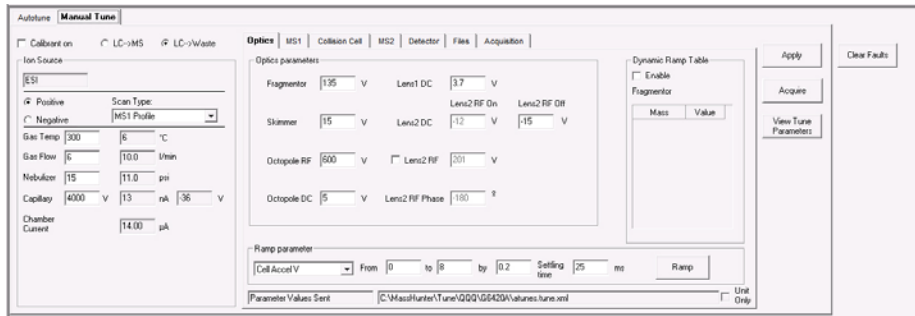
Autotune | Manual Tune

Calibrant on
LC->MS
LC->Waste

Ion Source
ESI
Positive
Negative
Scan Type:
MS1 Profile
Gas Temp 300 6 °C
Gas Flow 6 10.0 l/min
Nebulizer 15 11.0 psi
Capillary 4000 V 13 nA -36 V
Chamber Current 14.00 µA

Optics | MS1 | Collision Cell | MS2 | Detector | Files | Acquisition

Optics parameters
Fragmentor 135 V
Lens1 DC 3.7 V
Lens2 RF On
Lens2 RF Off
Skimmer 15 V
Lens2 DC -12 V -15 V
Octopole RF 600 V
Lens2 RF 201 V
Octopole DC 5 V
Lens2 RF Phase -180 °

Dynamic Ramp Table
Enable
Fragmentor
| Mass | Value |
|---|---|

Ramp parameter
Cell Accel V From 0 to 8 by 0.2 Settling time 25 ms
Ramp

Parameter Values Sent
C:\MassHunter\Tune\QQQ\G6420A\atunes.tune.xml
Unit Only

Apply
Acquire
View Tune Parameters
Clear Faults